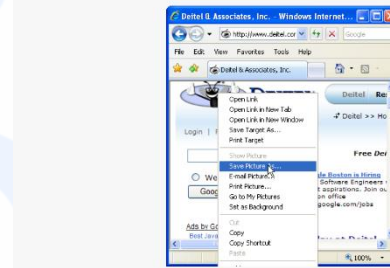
Deitel & Associates, Inc. - Windows Internet...

http://www.deitel.cor

Google

File Edit View Favorites Tools Help

Deitel & Associates, Inc.

Login |

We

Goog

Ads by Go

Best Java

Deitel Re

Deitel >> Ho

Free Dei

ple Boston is Hiring

Software Engineers

aspirations. Join ou

ton office

google.com/jobs

Open Link

Open Link in New Tab

Open Link in New Window

Save Target As...

Print Target

Show Picture

Save Picture As...

E-mail Picture...

Print Picture...

Go to My Pictures

Set as Background

Cut

Copy

Copy Shortcut

Paste

100%